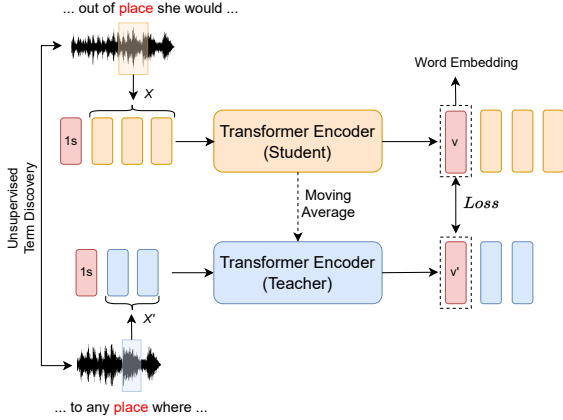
... out of place she would ...

Unsupervised Term Discovery

$X$

1s

Transformer Encoder (Student)

Word Embedding

v

Moving Average

$Loss$

1s

Transformer Encoder (Teacher)

v'

$X'$

... to any place where ...